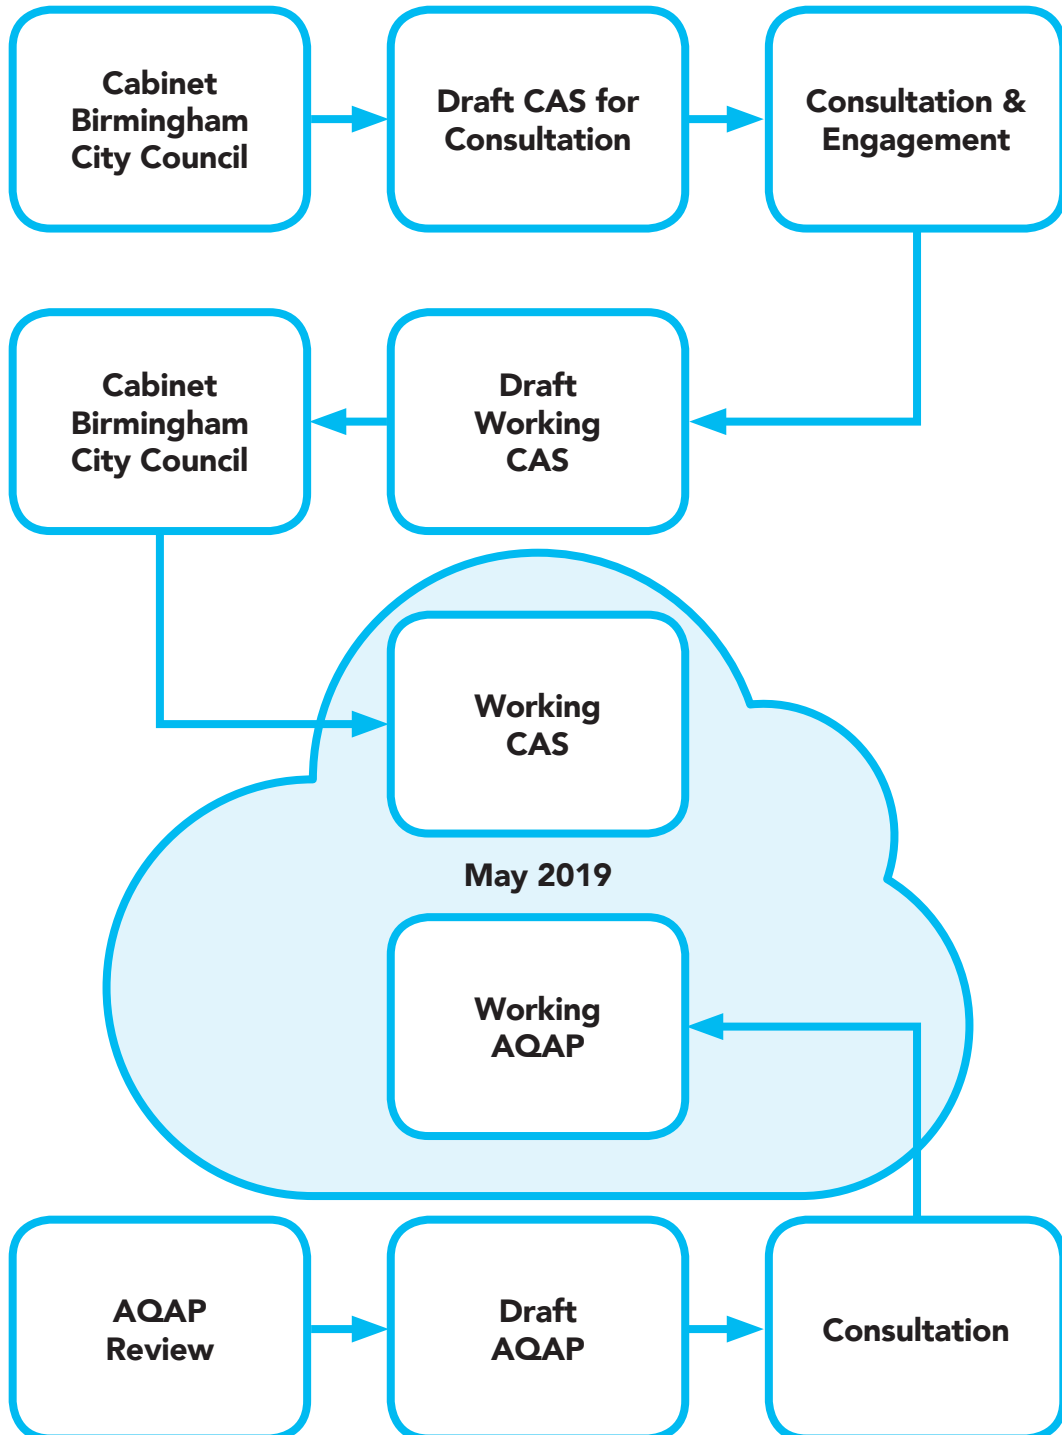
Cabinet Birmingham City Council

Draft CAS for Consultation

Consultation & Engagement

Cabinet Birmingham City Council

Draft Working CAS

Working CAS

May 2019

Working AQAP

AQAP Review

Draft AQAP

Consultation